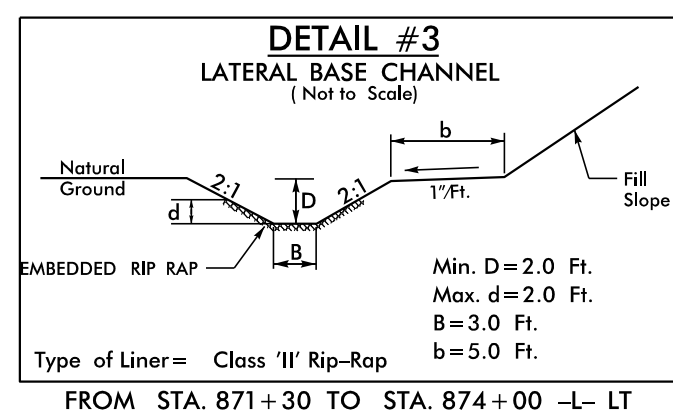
DETAIL #3
LATERAL BASE CHANNEL
( Not to Scale)

b

Natural Ground

2:1

D

2:1

1"/Ft.

Fill Slope

d

B

EMBEDDED RIP RAP

Min. D = 2.0 Ft.
Max. d = 2.0 Ft.
B = 3.0 Ft.
b = 5.0 Ft.

Type of Liner = Class 'II' Rip–Rap

FROM STA. 871 + 30 TO STA. 874 + 00 –L– LT